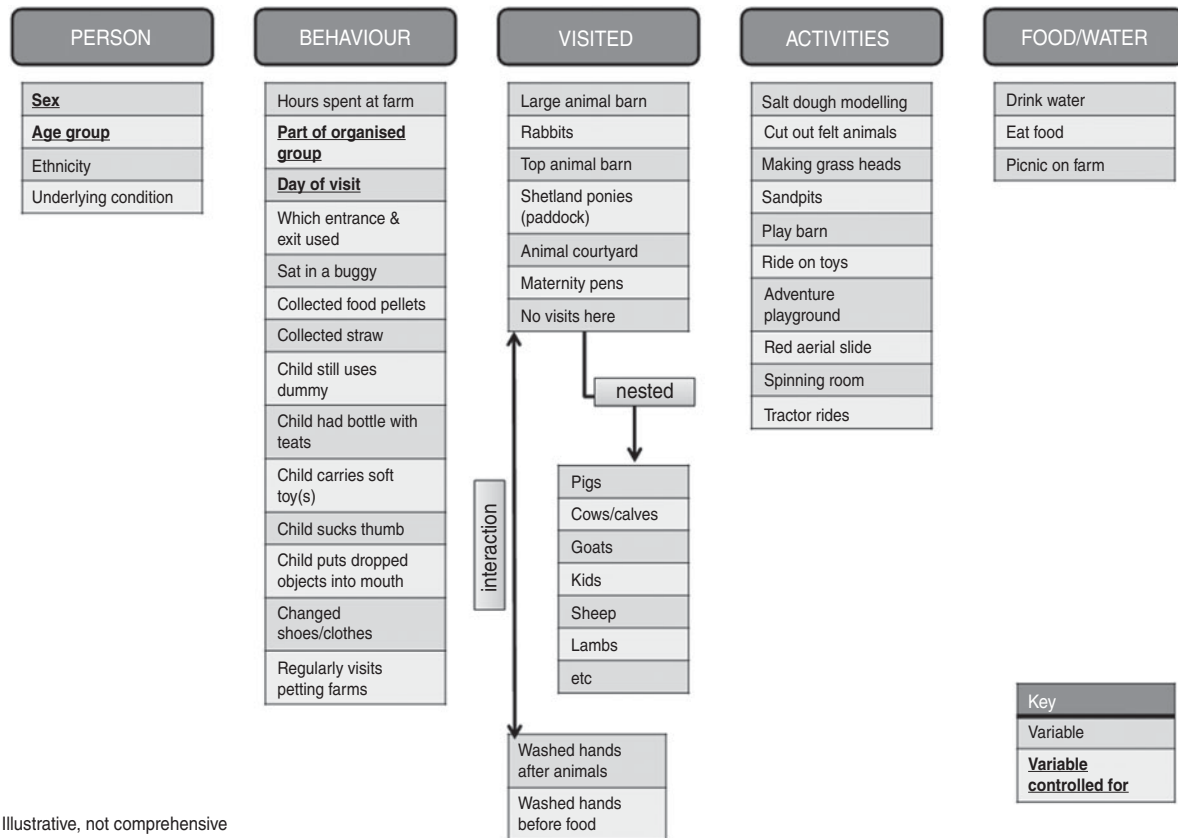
PERSON

Sex
Age group
Ethnicity
Underlying condition

BEHAVIOUR

Hours spent at farm
Part of organised group
Day of visit
Which entrance & exit used
Sat in a buggy
Collected food pellets
Collected straw
Child still uses dummy
Child had bottle with teats
Child carries soft toy(s)
Child sucks thumb
Child puts dropped objects into mouth
Changed shoes/clothes
Regularly visits petting farms

VISITED

Large animal barn
Rabbits
Top animal barn
Shetland ponies (paddock)
Animal courtyard
Maternity pens
No visits here

nested

Pigs
Cows/calves
Goats
Kids
Sheep
Lambs
etc

interaction

Washed hands after animals
Washed hands before food

ACTIVITIES

Salt dough modelling
Cut out felt animals
Making grass heads
Sandpits
Play barn
Ride on toys
Adventure playground
Red aerial slide
Spinning room
Tractor rides

FOOD/WATER

Drink water
Eat food
Picnic on farm

Key
Variable
Variable controlled for

Illustrative, not comprehensive